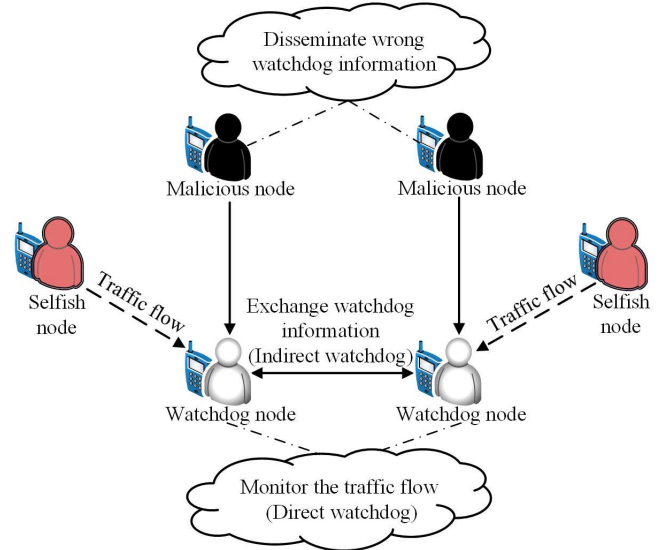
Disseminate wrong watchdog information

Malicious node

Malicious node

Selfish node

Traffic flow

Exchange watchdog information (Indirect watchdog)

Traffic flow

Selfish node

Watchdog node

Watchdog node

Monitor the traffic flow (Direct watchdog)